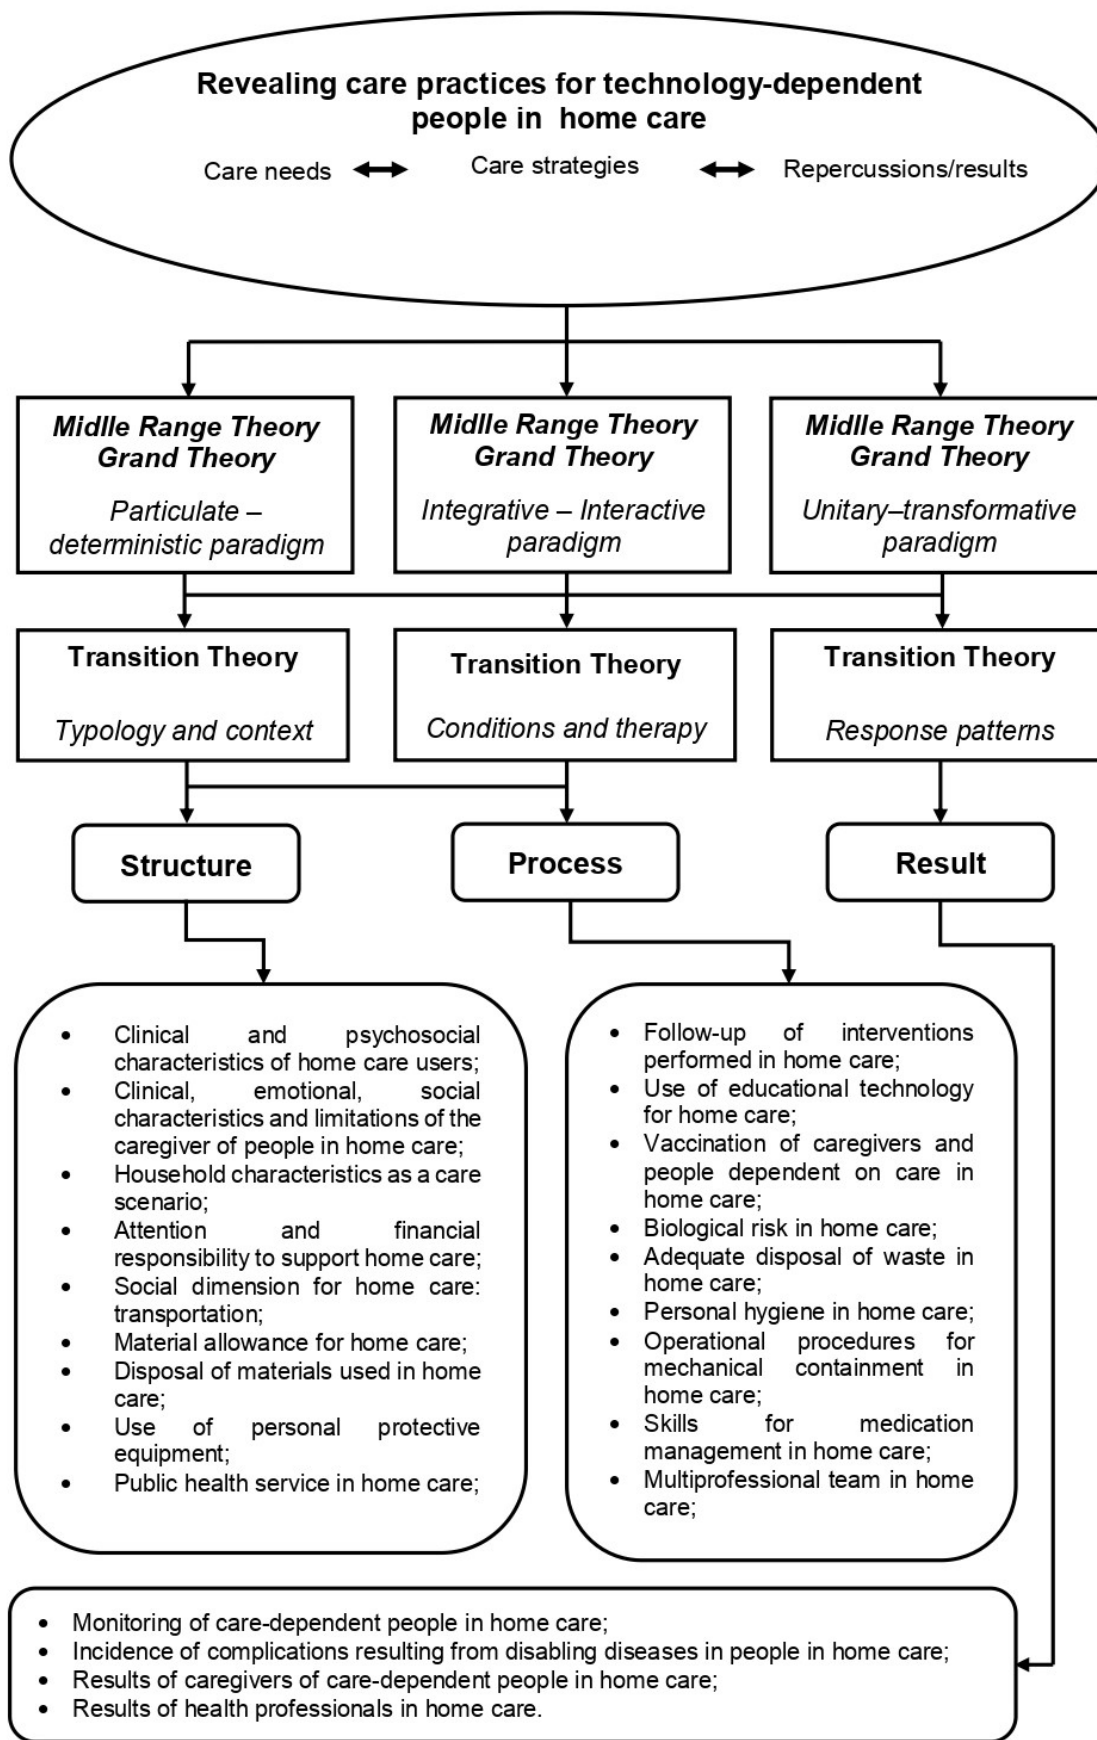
Revealing care practices for technology-dependent people in home care

Care needs ⟷ Care strategies ⟷ Repercussions/results

Midlle Range Theory
Grand Theory
Particulate – deterministic paradigm

Midlle Range Theory
Grand Theory
Integrative – Interactive paradigm

Midlle Range Theory
Grand Theory
Unitary–transformative paradigm

Transition Theory
Typology and context

Transition Theory
Conditions and therapy

Transition Theory
Response patterns

Structure

Process

Result

- Clinical and psychosocial characteristics of home care users;
- Clinical, emotional, social characteristics and limitations of the caregiver of people in home care;
- Household characteristics as a care scenario;
- Attention and financial responsibility to support home care;
- Social dimension for home care: transportation;
- Material allowance for home care;
- Disposal of materials used in home care;
- Use of personal protective equipment;
- Public health service in home care;

- Follow-up of interventions performed in home care;
- Use of educational technology for home care;
- Vaccination of caregivers and people dependent on care in home care;
- Biological risk in home care;
- Adequate disposal of waste in home care;
- Personal hygiene in home care;
- Operational procedures for mechanical containment in home care;
- Skills for medication management in home care;
- Multiprofessional team in home care;

- Monitoring of care-dependent people in home care;
- Incidence of complications resulting from disabling diseases in people in home care;
- Results of caregivers of care-dependent people in home care;
- Results of health professionals in home care.